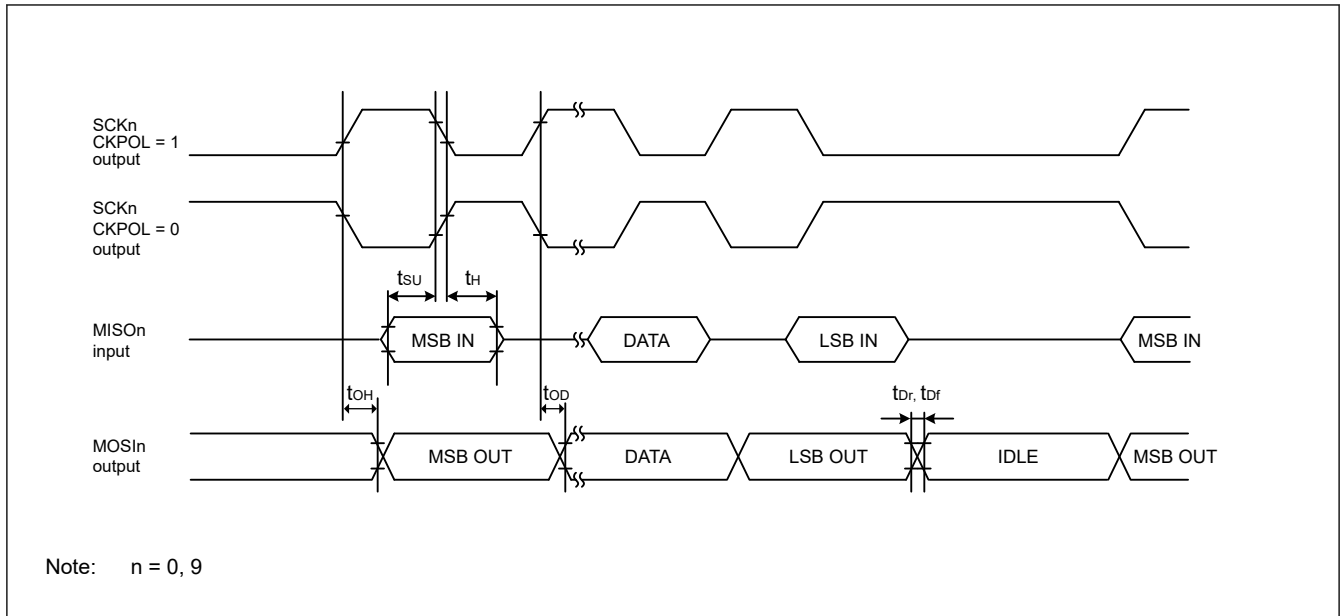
SCKn CKPOL = 1 output

SCKn CKPOL = 0 output

$t_{SU}$ $t_{H}$

MISOn input

MSB IN

DATA

LSB IN

MSB IN

$t_{OH}$

$t_{OD}$

$t_{Dr}$, $t_{Df}$

MOSIn output

MSB OUT

DATA

LSB OUT

IDLE

MSB OUT

Note: n = 0, 9